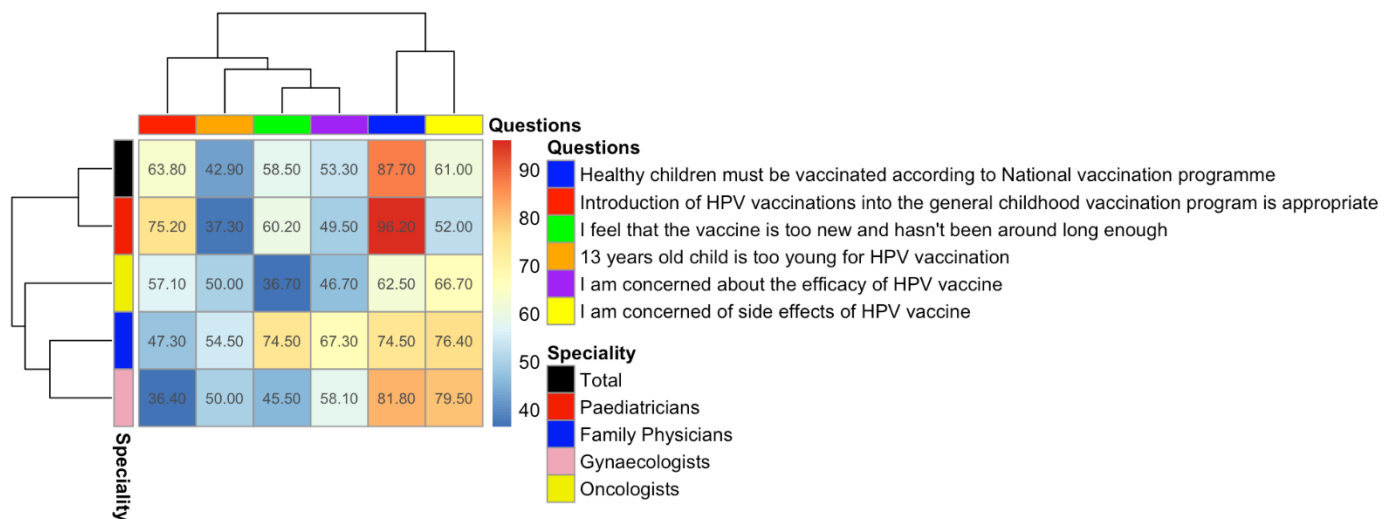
Questions

| | | | | | |
|---|---|---|---|---|---|
| 63.80 | 42.90 | 58.50 | 53.30 | 87.70 | 61.00 |
| 75.20 | 37.30 | 60.20 | 49.50 | 96.20 | 52.00 |
| 57.10 | 50.00 | 36.70 | 46.70 | 62.50 | 66.70 |
| 47.30 | 54.50 | 74.50 | 67.30 | 74.50 | 76.40 |
| 36.40 | 50.00 | 45.50 | 58.10 | 81.80 | 79.50 |

Speciality

90
80
70
60
50
40

Questions
Healthy children must be vaccinated according to National vaccination programme
Introduction of HPV vaccinations into the general childhood vaccination program is appropriate
I feel that the vaccine is too new and hasn't been around long enough
13 years old child is too young for HPV vaccination
I am concerned about the efficacy of HPV vaccine
I am concerned of side effects of HPV vaccine

Speciality
Total
Paediatricians
Family Physicians
Gynaecologists
Oncologists